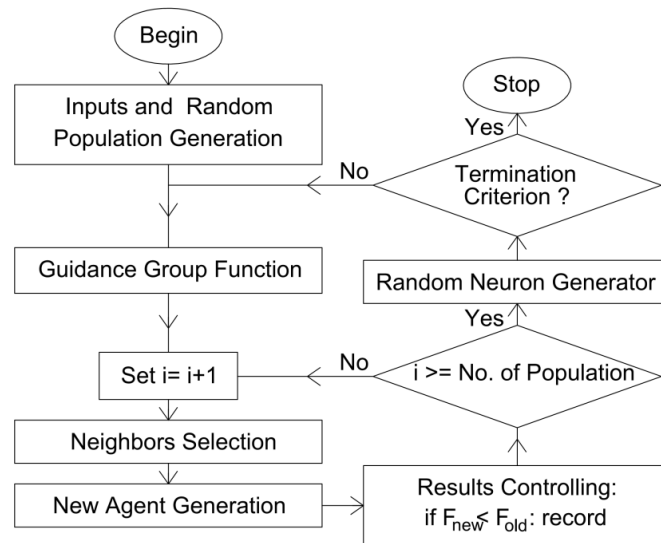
Begin

Inputs and Random Population Generation

Guidance Group Function

Set i= i+1

Neighbors Selection

New Agent Generation

Stop

Yes

No

Termination Criterion ?

Random Neuron Generator

Yes

No

i >= No. of Population

Results Controlling: if $F_{new} < F_{old}$: record